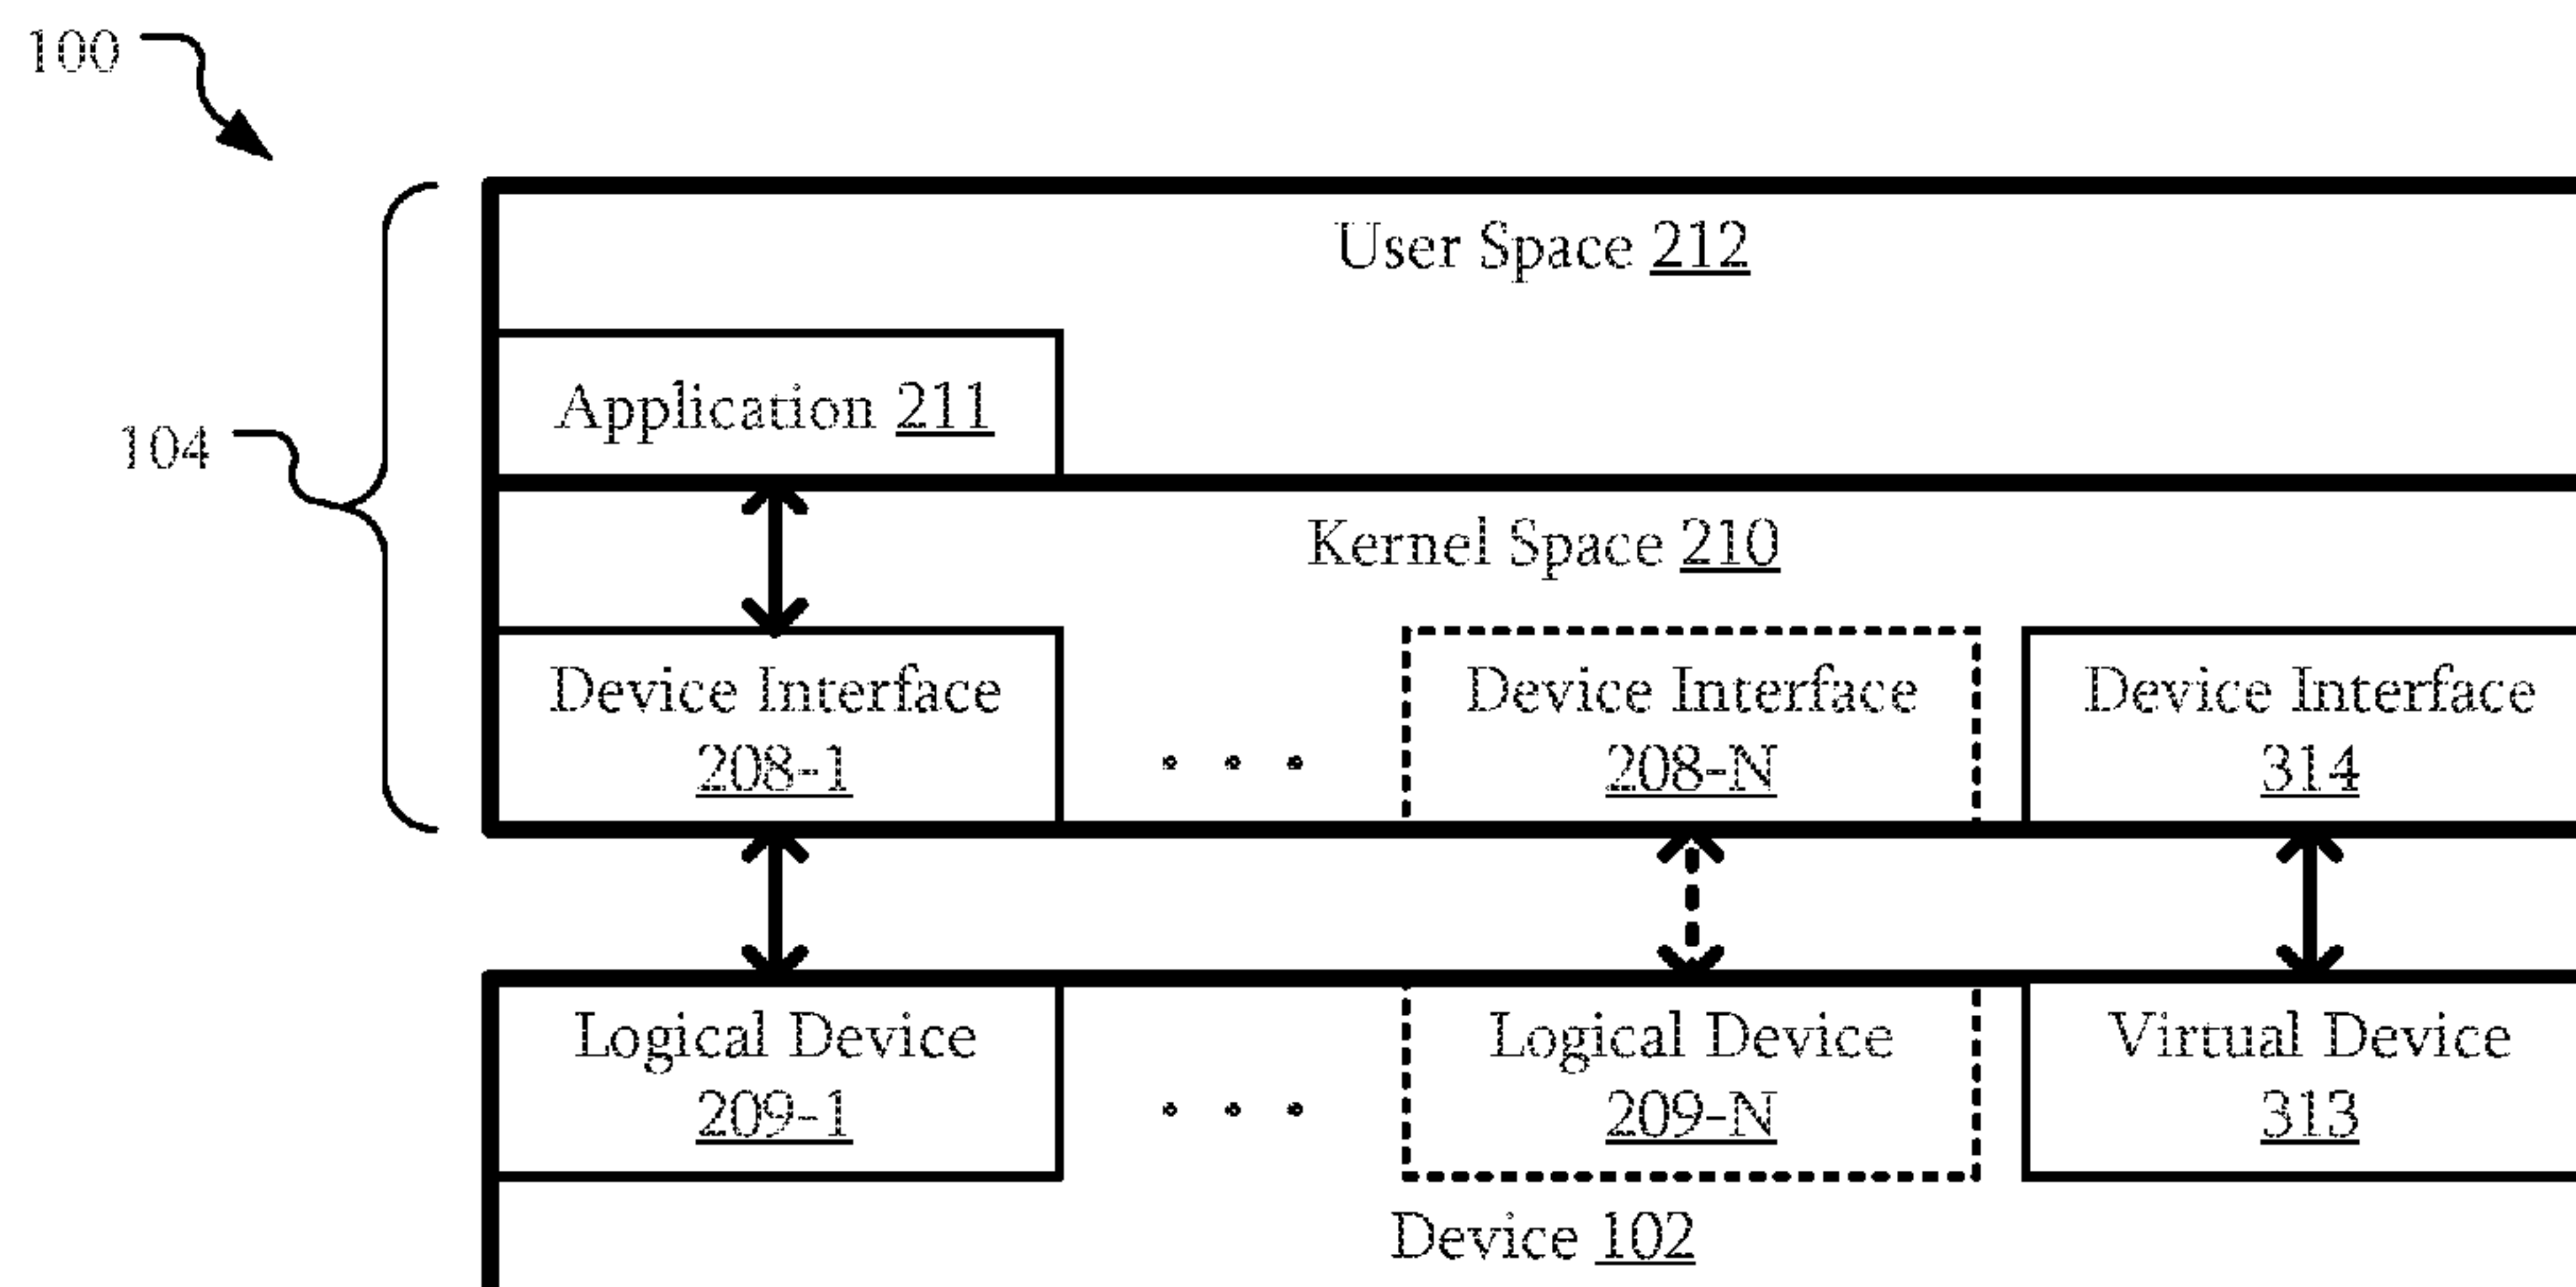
100

104

User Space 212

Application 211

Kernel Space 210

Device Interface 208-1

. . .

Device Interface 208-N

Device Interface 314

Logical Device 209-1

. . .

Logical Device 209-N

Virtual Device 313

Device 102